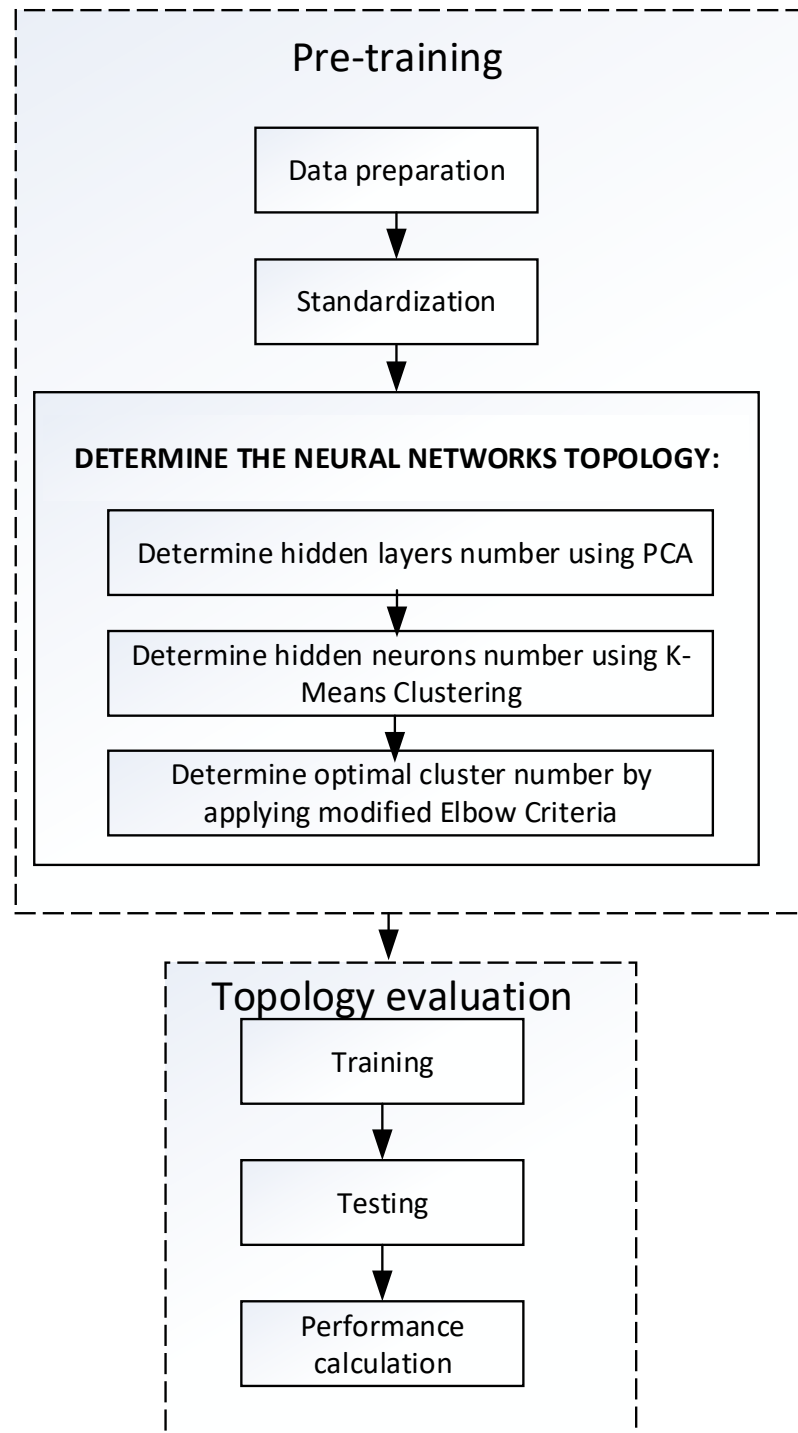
Pre-training

Data preparation

Standardization

DETERMINE THE NEURAL NETWORKS TOPOLOGY:

Determine hidden layers number using PCA

Determine hidden neurons number using K-Means Clustering

Determine optimal cluster number by applying modified Elbow Criteria

Topology evaluation

Training

Testing

Performance calculation